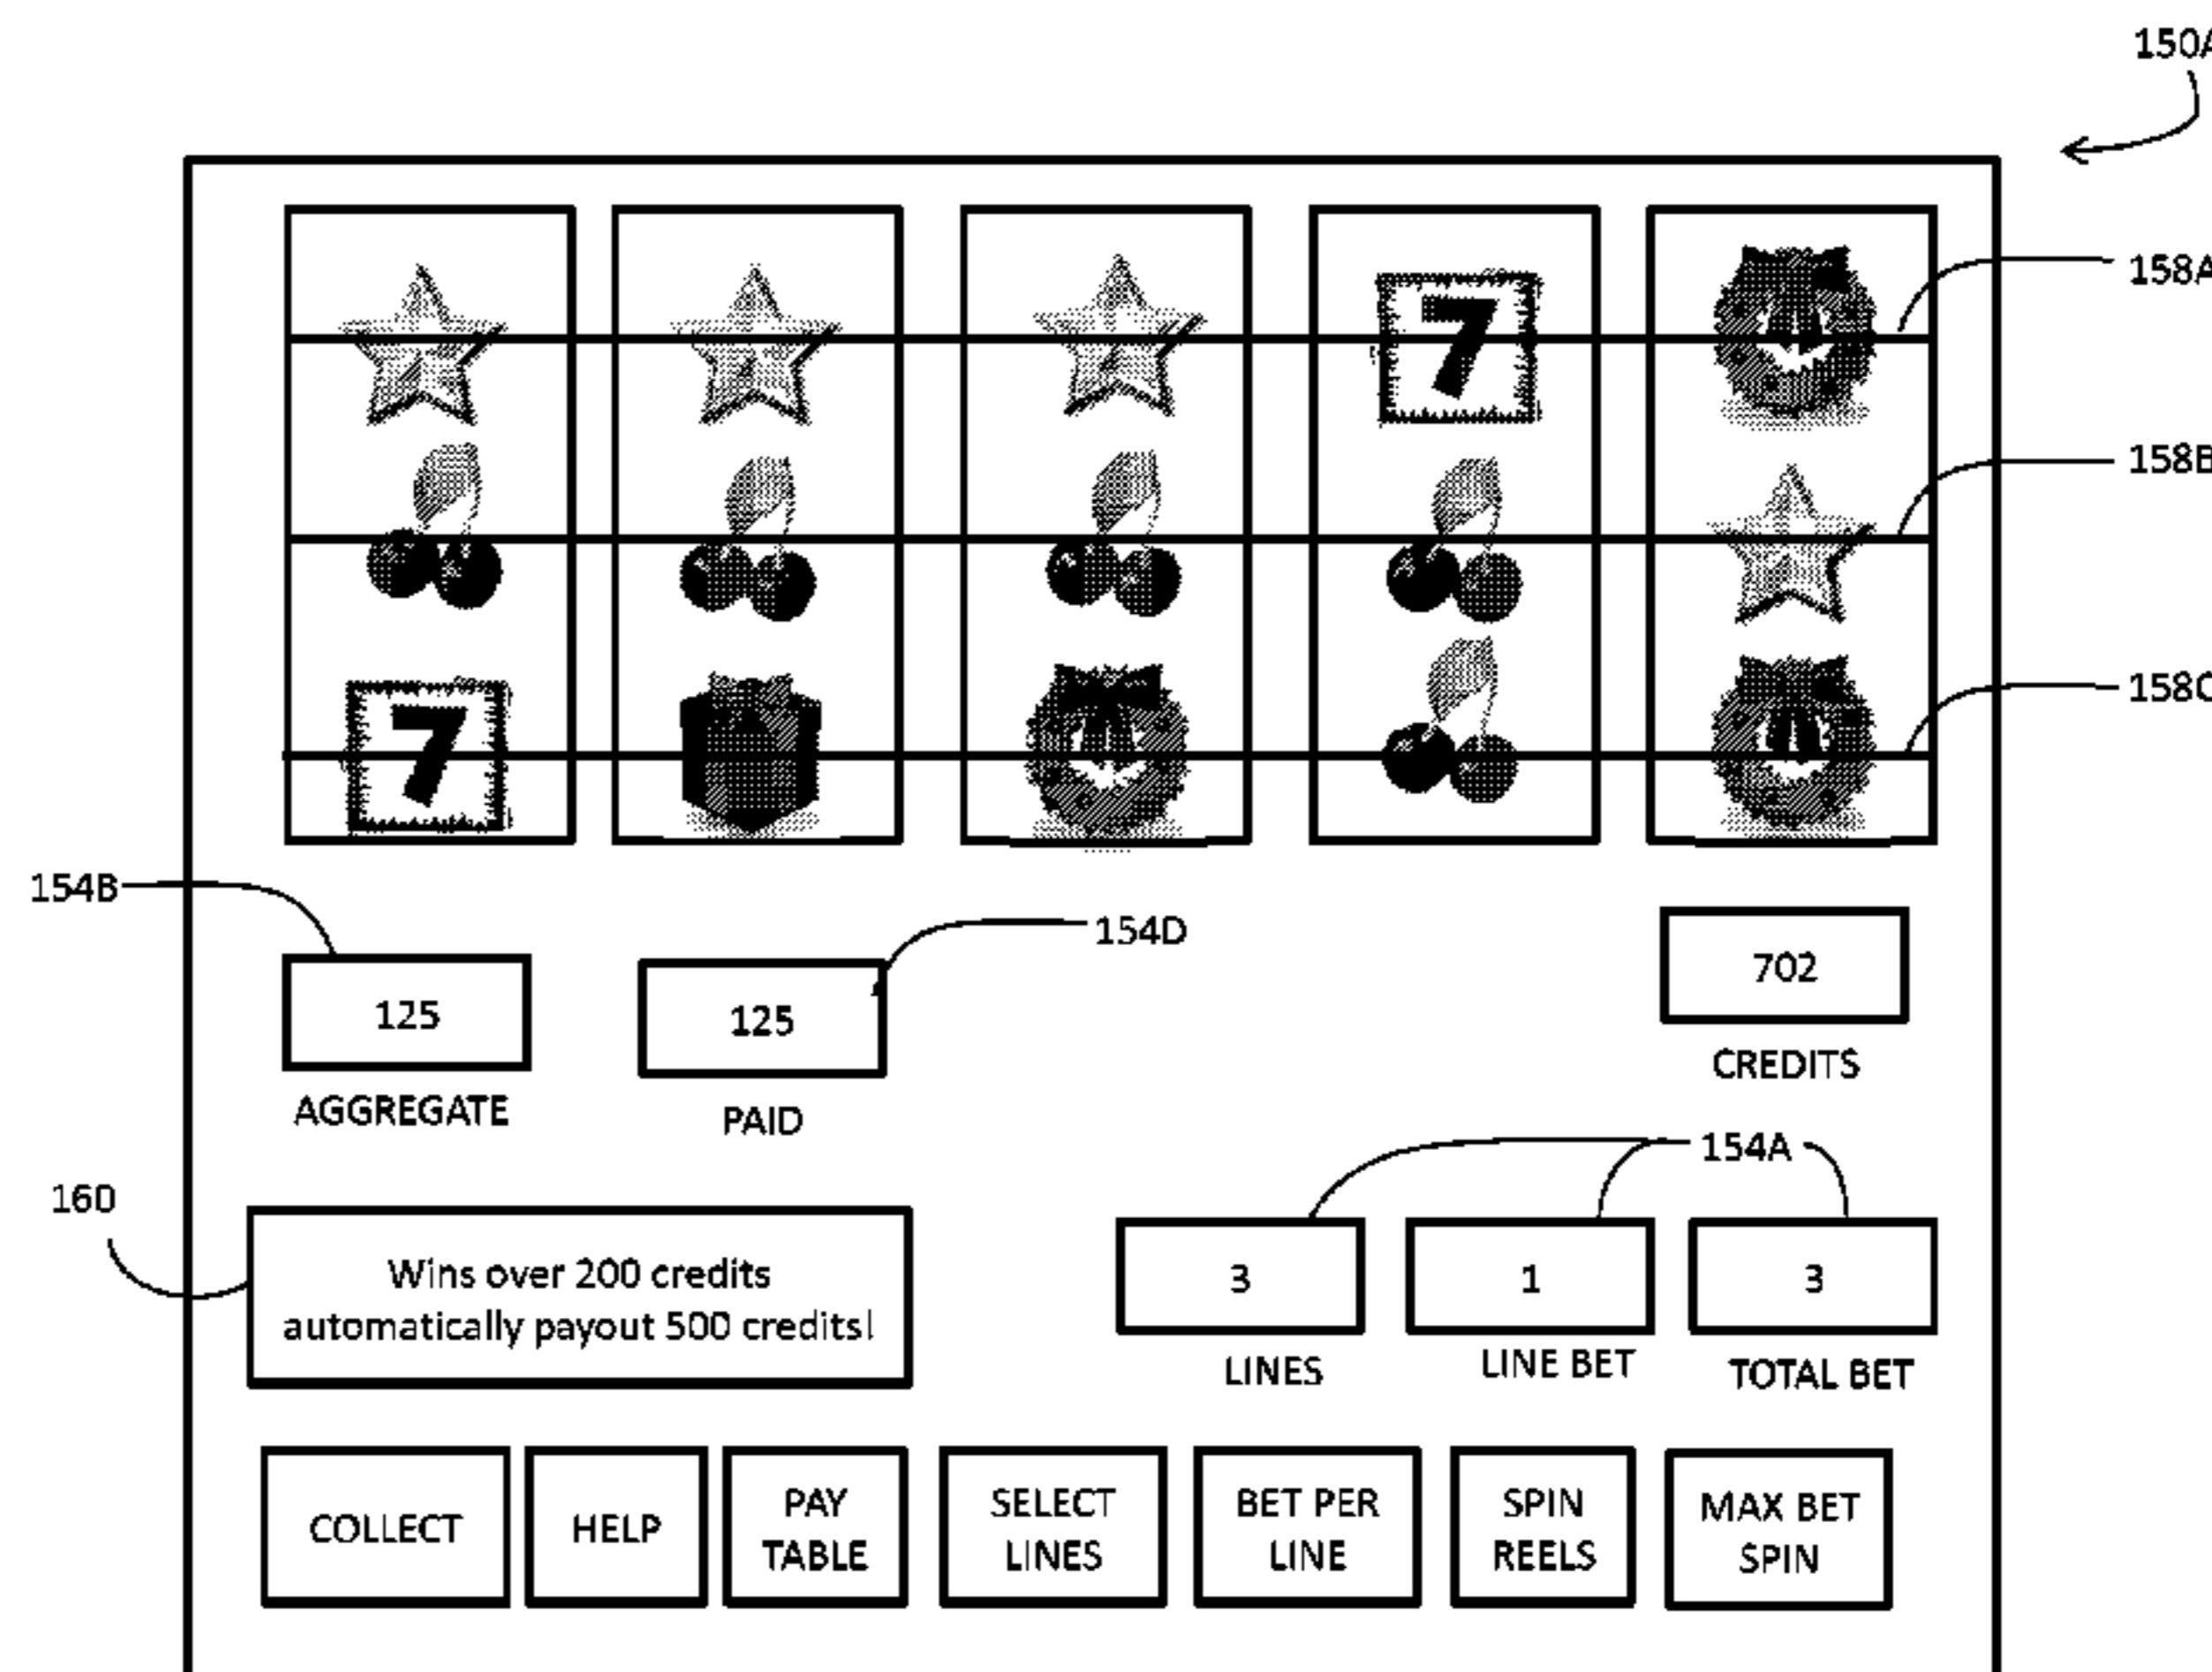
150A

158A

158B

158C

7

7

154B

154D

125

AGGREGATE

125

PAID

702

CREDITS

154A

160

Wins over 200 credits automatically payout 500 credits!

3

LINES

1

LINE BET

3

TOTAL BET

COLLECT

HELP

PAY TABLE

SELECT LINES

BET PER LINE

SPIN REELS

MAX BET SPIN